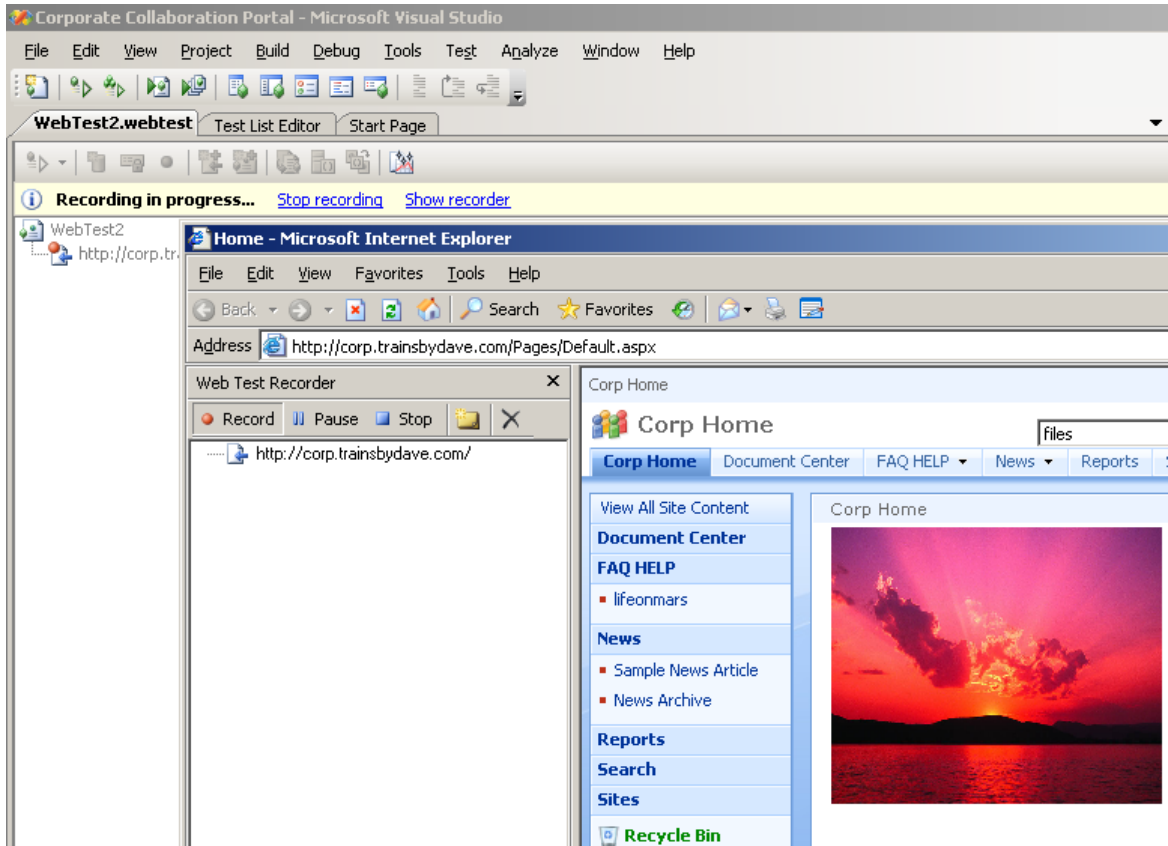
Corporate Collaboration Portal - Microsoft Visual Studio
File Edit View Project Build Debug Tools Test Analyze Window Help
WebTest2.webtest Test List Editor Start Page
Recording in progress... Stop recording Show recorder
WebTest2
http://corp.tr
Home - Microsoft Internet Explorer
File Edit View Favorites Tools Help
Back Search Favorites
Address http://corp.trainsbydave.com/Pages/Default.aspx
Web Test Recorder
Record Pause Stop
http://corp.trainsbydave.com/
Corp Home
Corp Home
files
Corp Home Document Center FAQ HELP News Reports
View All Site Content
Document Center
FAQ HELP
lifeonmars
News
Sample News Article
News Archive
Reports
Search
Sites
Recycle Bin
Corp Home